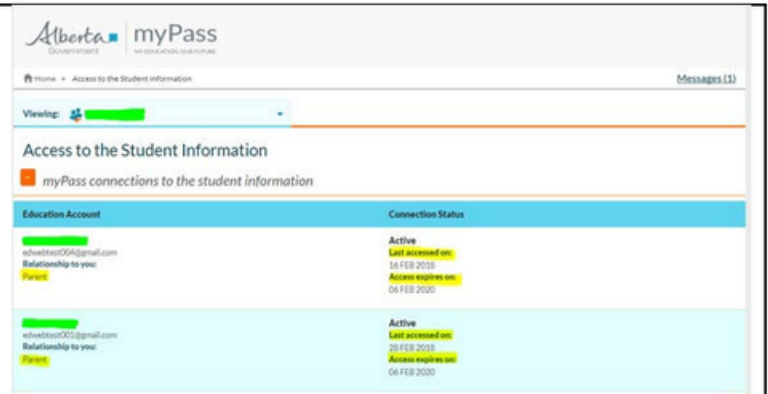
Alberta Government myPass MY EDUCATION. OUR FUTURE.

Home > Access to the Student Information

Messages (1)

Viewing:

Access to the Student Information

- myPass connections to the student information

| Education Account | Connection Status |
|---|---|
| edwebtest004@gmail.com Relationship to you: Parent | Active Last accessed on: 16 FEB 2018 Access expires on: 06 FEB 2020 |
| edwebtest005@gmail.com Relationship to you: Parent | Active Last accessed on: 28 FEB 2018 Access expires on: 06 FEB 2020 |